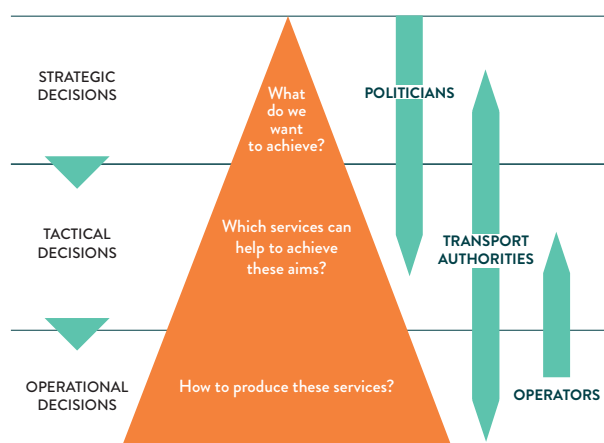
STRATEGIC DECISIONS

What do we want to achieve?

POLITICIANS

TACTICAL DECISIONS

Which services can help to achieve these aims?

TRANSPORT AUTHORITIES

OPERATIONAL DECISIONS

How to produce these services?

OPERATORS